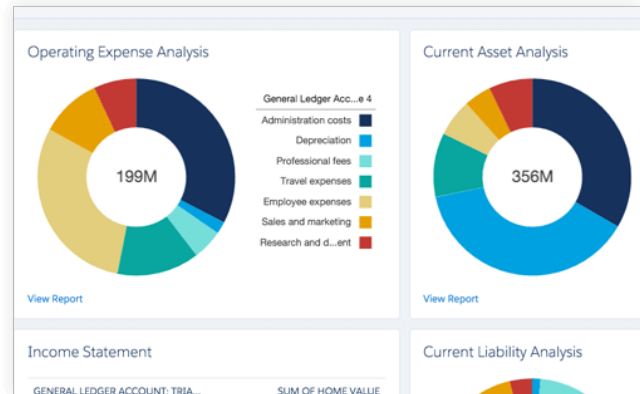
Operating Expense Analysis

199M

General Ledger Acc...e 4

Administration costs

Depreciation

Professional fees

Travel expenses

Employee expenses

Sales and marketing

Research and d...ent

View Report

Current Asset Analysis

356M

View Report

Income Statement

GENERAL LEDGER ACCOUNT: TRIA...

SUM OF HOME VALUE

Current Liability Analysis